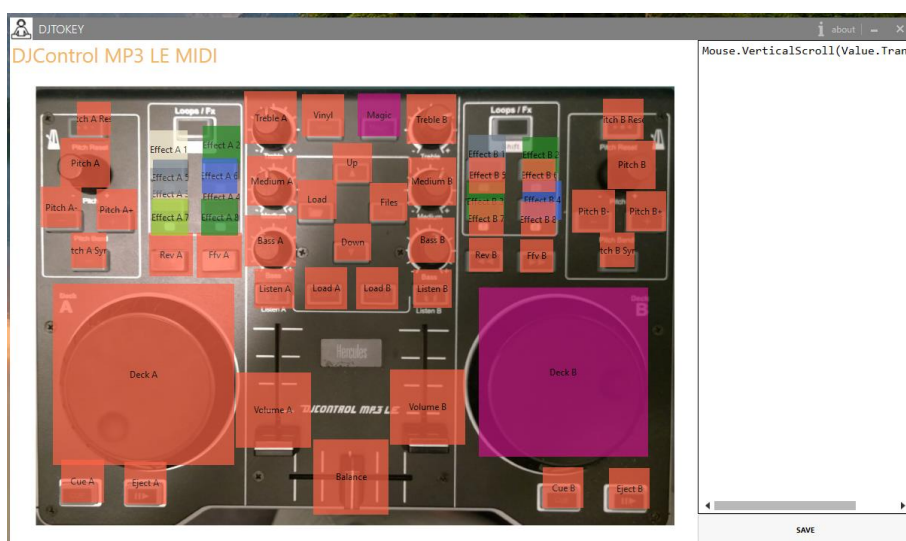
DJTOKEY
about

DJControl MP3 LE MIDI

Mouse.VerticalScroll(Value.Tran

Loops / Fx
Loops / Fx
Pitch A Res
Pitch B Res
Treble A
Vinyl
Magic
Treble B
Pitch A
Effect A 1
Effect A 2
Effect B 1
Effect B 2
Pitch B
Effect A 5
Effect A 6
Effect A 3
Effect A 4
Effect B 5
Effect B 6
Effect B 3
Effect B 4
Up
Medium A
Medium B
Load
Files
Pitch A-
Pitch A+
Effect A 7
Effect A 8
Effect B 7
Effect B 8
Pitch B-
Pitch B+
Down
Bass A
Bass B
Pitch A Syn
Rev A
Ffv A
Rev B
Ffv B
Pitch B Syn
Listen A
Load A
Load B
Listen B
Deck
A
Deck
B
Deck A
Deck B
Hercules
Volume A
DJCONTROL MP3 LE
Volume B
Balance
Cue A
Eject A
Cue B
Eject B

SAVE